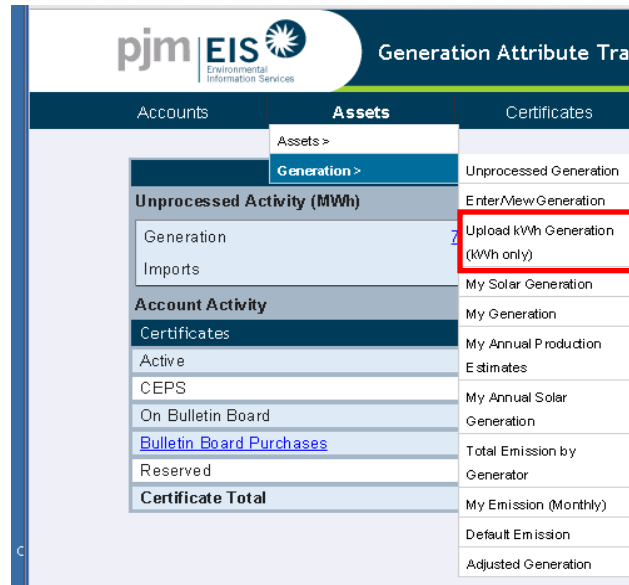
pjm | EIS Environmental Information Services

Generation Attribute Tra

Accounts
Assets
Certificates

Assets >
Generation >

Unprocessed Generation
Enter/View Generation
Upload kWh Generation (kWh only)
My Solar Generation
My Generation
My Annual Production Estimates
My Annual Solar Generation
Total Emission by Generator
My Emission (Monthly)
Default Emission
Adjusted Generation

Unprocessed Activity (MWh)
Generation
Imports
Account Activity
Certificates
Active
CEPS
On Bulletin Board
Bulletin Board Purchases
Reserved
Certificate Total

C